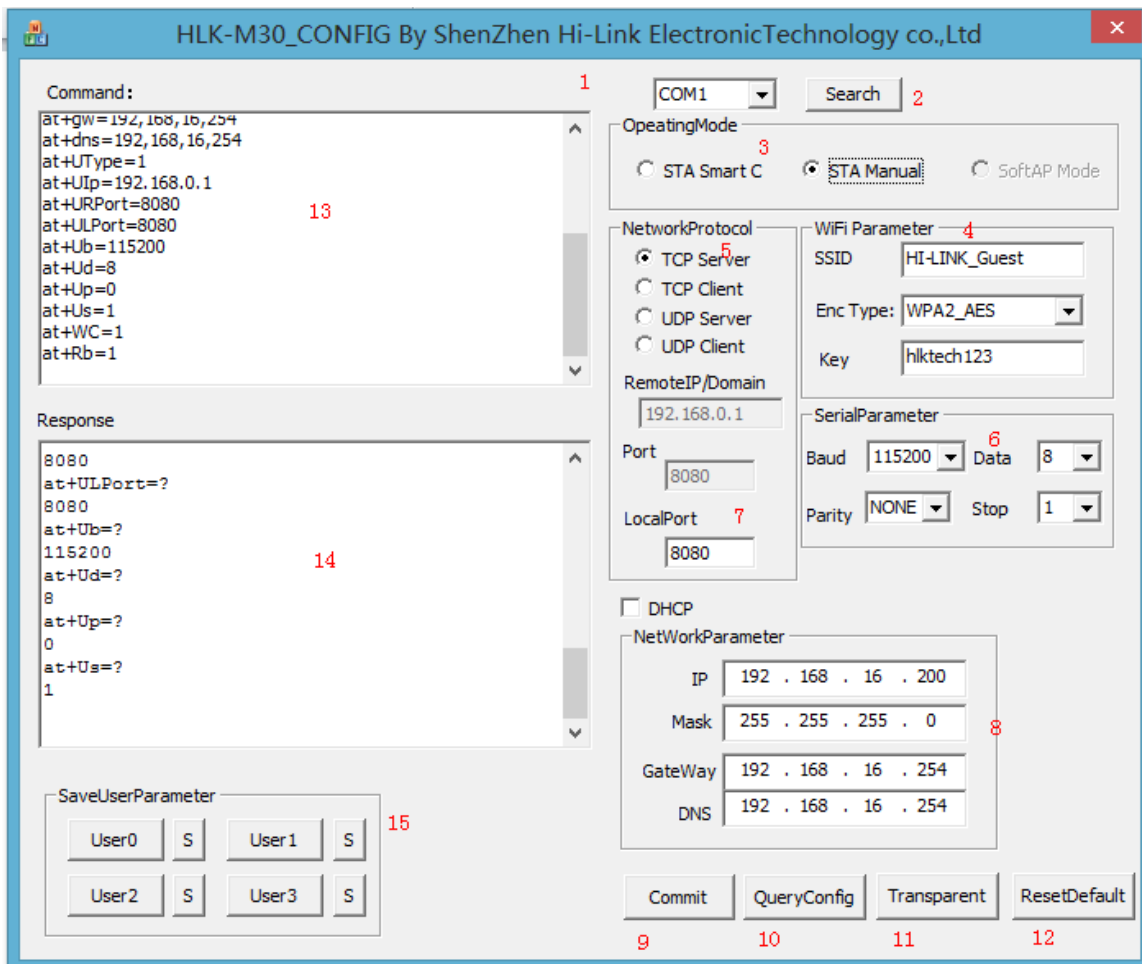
HLK-M30_CONFIG By ShenZhen Hi-Link ElectronicTechnology co.,Ltd

Command:

1

at+gw=192,168,16,254
at+dns=192,168,16,254
at+UType=1
at+UIp=192.168.0.1
at+URPort=8080
at+ULPort=8080
at+Ub=115200
at+Ud=8
at+Up=0
at+Us=1
at+WC=1
at+Rb=1

13

Response

8080
at+ULPort=?
8080
at+Ub=?
115200
at+Ud=?
8
at+Up=?
0
at+Us=?
1

14

SaveUserParameter

User0 S User1 S
User2 S User3 S

15

COM1 Search 2

OpeatingMode 3
STA Smart C STA Manual SoftAP Mode

NetworkProtocol 5
TCP Server
TCP Client
UDP Server
UDP Client
RemoteIP/Domain
192.168.0.1
Port
8080
LocalPort 7
8080

WiFi Parameter 4
SSID HI-LINK_Guest
Enc Type: WPA2_AES
Key hlktech123

SerialParameter 6
Baud 115200 Data 8
Parity NONE Stop 1

DHCP

NetWorkParameter
IP 192 . 168 . 16 . 200
Mask 255 . 255 . 255 . 0
GateWay 192 . 168 . 16 . 254
DNS 192 . 168 . 16 . 254

8

Commit QueryConfig Transparent ResetDefault
9 10 11 12